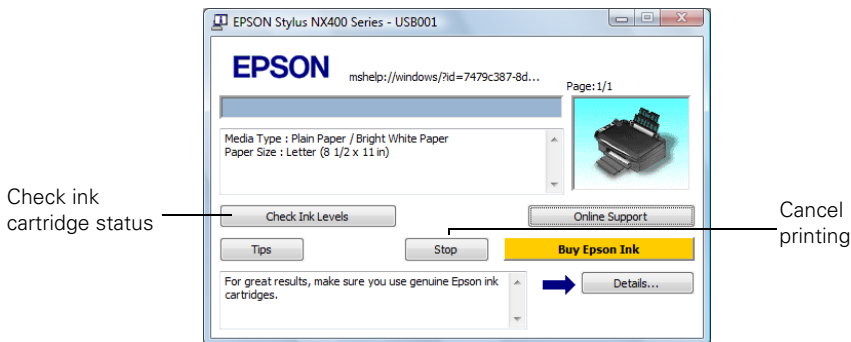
EPSON Stylus NX400 Series - USB001

EPSON

mshelp://windows/?id=7479c387-8d...

Page:1/1

Media Type : Plain Paper / Bright White Paper
Paper Size : Letter (8 1/2 x 11 in)

Check ink cartridge status

Check Ink Levels

Online Support

Cancel printing

Tips

Stop

Buy Epson Ink

For great results, make sure you use genuine Epson ink cartridges.

Details...